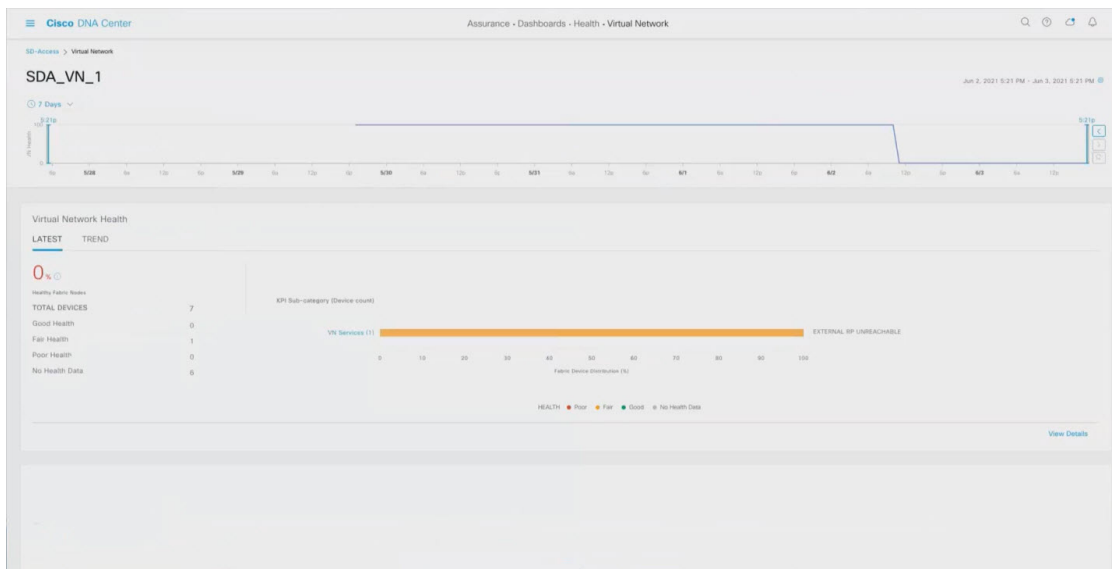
Cisco DNA Center

Assurance · Dashboards · Health · Virtual Network

SD-Access > Virtual Network

SDA_VN_1

Jun 2, 2021 5:21 PM - Jun 3, 2021 5:21 PM

7 Days

5:21p

5:21p

100

VN Health

0

5/28 5/29 5/30 5/31 6/1 6/2 6/3

Virtual Network Health

LATEST TREND

0%

Healthy Fabric Nodes

| TOTAL DEVICES | 7 |
|---|---|
| Good Health | 0 |
| Fair Health | 1 |
| Poor Health | 0 |
| No Health Data | 6 |

KPI Sub-category (Device count)

VN Services (1)

EXTERNAL RP UNREACHABLE

0 10 20 30 40 50 60 70 80 90 100

Fabric Device Distribution (%)

HEALTH ● Poor ● Fair ● Good ● No Health Data

View Details